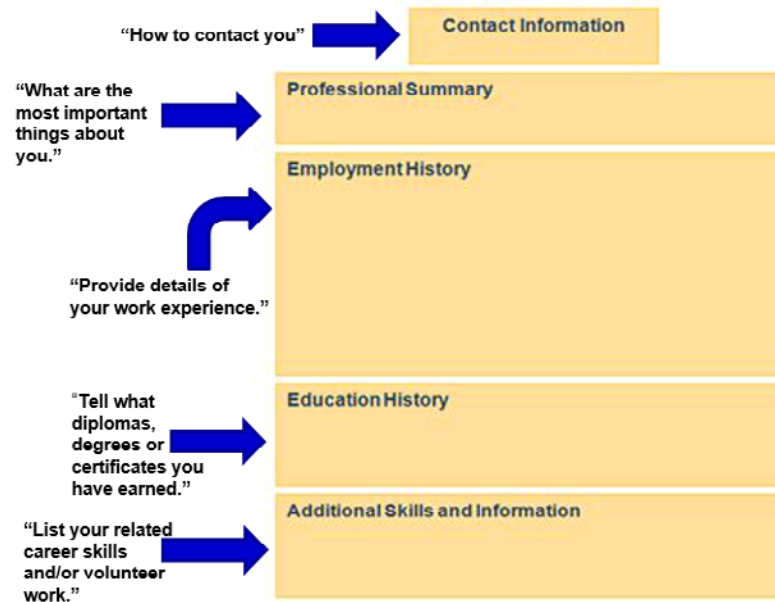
"How to contact you"

Contact Information

"What are the most important things about you."

Professional Summary

Employment History

"Provide details of your work experience."

"Tell what diplomas, degrees or certificates you have earned."

Education History

"List your related career skills and/or volunteer work."

Additional Skills and Information